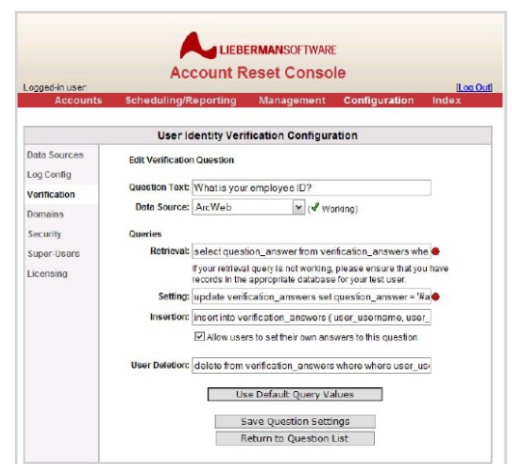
LIEBERMANSOFTWARE

Account Reset Console

Logged-in user:

[Log Out]

Accounts Scheduling/Reporting Management Configuration Index

User Identity Verification Configuration

Data Sources
Log Config
Verification
Domains
Security
Super-Users
Licensing

Edit Verification Question

Question Text: What is your employee ID?

Data Source: ArcWeb (Working)

Queries

Retrieval: select question_answer from verification_answers whe

If your retrieval query is not working, please ensure that you have records in the appropriate database for your test user.

Setting: update verification_answers set question_answer = 'Va

Insertion: insert into verification_answers ( user_username, user_

Allow users to set their own answers to this question

User Deletion: delete from verification_answers where where user_us

Use Default Query Values

Save Question Settings

Return to Question List